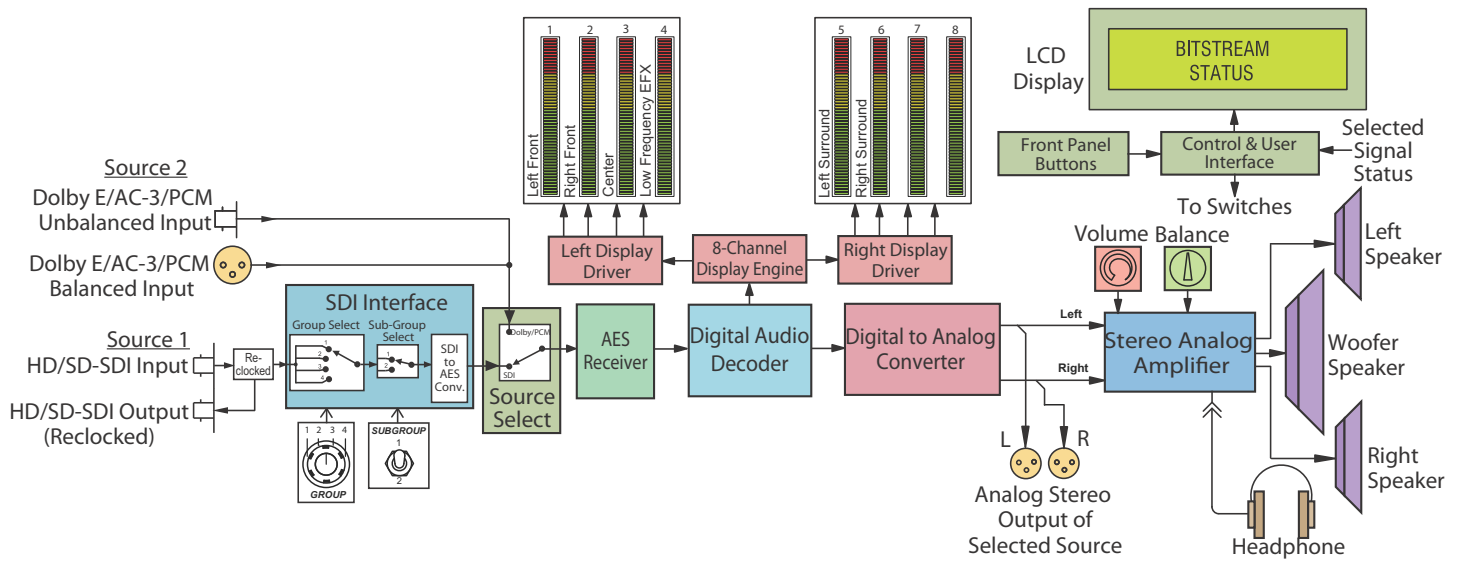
1 2 3 4

Left Front
Right Front
Center
Low Frequency EFX

5 6 7 8

Left Surround
Right Surround

LCD Display

BITSTREAM STATUS

Front Panel Buttons

Control & User Interface

Selected Signal Status

To Switches

Source 2
Dolby E/AC-3/PCM Unbalanced Input
Dolby E/AC-3/PCM Balanced Input

Left Display Driver

8-Channel Display Engine

Right Display Driver

Volume
Balance

Left Speaker

SDI Interface
Group Select
Sub-Group Select
1 2 3 4
1 2
SDI to AES Conv.

Source 1
HD/SD-SDI Input
HD/SD-SDI Output (Reclocked)

Re-clocked

Dolby/PCM
SDI
Source Select

AES Receiver

Digital Audio Decoder

Digital to Analog Converter

Left
Right

Stereo Analog Amplifier

Woofer Speaker

Right Speaker

1 2 3 4
GROUP

SUBGROUP
1
2

L R
Analog Stereo Output of Selected Source

Headphone